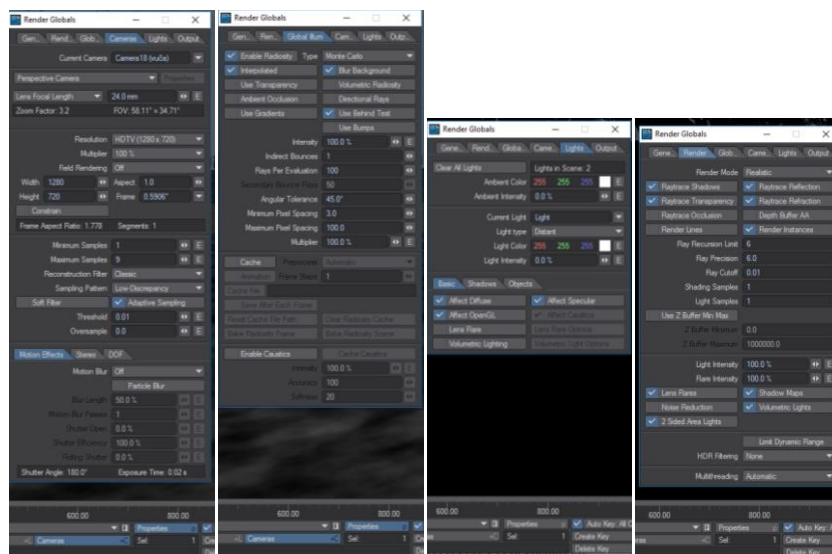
Render Globals

Gen. | Rend. | Glob. | Cameras | Lights | Output

Current Camera Camera18 (sručia)

Perspective Camera | Properties

Lens Focal Length 24.0 mm E

Zoom Factor: 3.2 FOV: 58.11° x 34.71°

Resolution HDTV (1280 x 720)

Multiplier 100 %

Field Rendering Off

Width 1280 Aspect 1.0

Height 720 Frame 0.5906"

Constrain

Frame Aspect Ratio: 1.778 Segments: 1

Minimum Samples 1 E

Maximum Samples 9 E

Reconstruction Filter Classic

Sampling Pattern Low-Discrepancy

Soft Filter | Adaptive Sampling

Threshold 0.01 E

Oversample 0.0 E

Motion Effects | Stereo | DOF

Motion Blur Off

Particle Blur

Blur Length 50.0 %

Motion Blur Passes 1

Shutter Open 0.0 %

Shutter Efficiency 100.0 %

Rolling Shutter 0.0 %

Shutter Angle: 180.0° Exposure Time: 0.02 s

600.00 800.00

Properties

Cameras Sel

Render Globals

Gen. | Ren. | Global Illum | Cam. | Lights | Outp.

Enable Radiosity Type Monte Carlo

Interpolated | Blur Background

Use Transparency | Volumetric Radiosity

Ambient Occlusion | Directional Rays

Use Gradients | Use Behind Test

Use Bumps

Intensity 100.0 % E

Indirect Bounces 1

Rays Per Evaluation 100

Secondary Bounce Rays 50

Angular Tolerance 45.0°

Minimum Pixel Spacing 3.0

Maximum Pixel Spacing 100.0

Multiplier 100.0 % E

Cache | Preprocess Automatic

Animation Frame Step 1

Cache File

Save After Each Frame

Reset Cache File Path | Clear Radiosity Cache

Bake Radiosity Frame | Bake Radiosity Scene

Enable Caustics | Cache Caustics

Intensity 100.0 % E

Accuracy 100

Softness 20

600.00 800.00

Properties

Render Globals

Gen. | Rend. | Globa. | Came. | Lights | Output

Clear All Lights | Lights in Scene: 2

Ambient Color 255 255 255

Ambient Intensity 0.0 %

Current Light Light

Light type Distant

Light Color 255 255 255

Light Intensity 0.0 %

Basic | Shadows | Objects

Affect Diffuse | Affect Specular

Affect OpenGL | Affect Caustics

Lens Flare | Lens Flare Options

Volumetric Lighting | Volumetric Light Options

600.00 800.00

Properties | Auto Key: All C

Sel | Create Key

Delete Key

Render Globals

Gene. | Render | Glob. | Came. | Lights | Output

Render Mode Realistic

Raytrace Shadows | Raytrace Reflection

Raytrace Transparency | Raytrace Refraction

Raytrace Occlusion | Depth Buffer AA

Render Lines | Render Instances

Ray Recursion Limit 6

Ray Precision 6.0

Ray Cutoff 0.01

Shading Samples 1

Light Samples 1

Use Z Buffer Min Max

Z Buffer Minimum 0.0

Z Buffer Maximum 1000000.0

Light Intensity 100.0 %

Flare Intensity 100.0 %

Lens Flares | Shadow Maps

Noise Reduction | Volumetric Lights

2 Sided Area Lights

Limit Dynamic Range

HDR Filtering None

Multithreading Automatic

600.00 800.00

Properties | Auto Key

Sel | Create Key

Delete Key